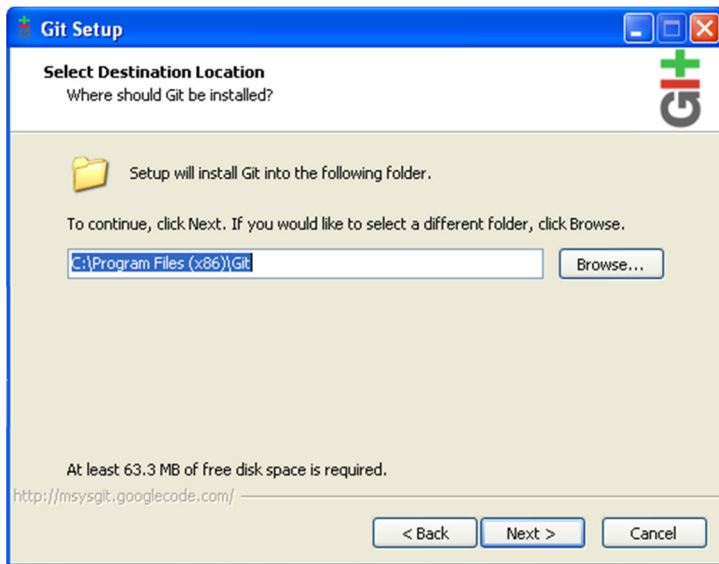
Git Setup

Select Destination Location
Where should Git be installed?

Git

Setup will install Git into the following folder.

To continue, click Next. If you would like to select a different folder, click Browse.

C:\Program Files (x86)\Git

Browse...

At least 63.3 MB of free disk space is required.

http://msysgit.googlecode.com/

< Back

Next >

Cancel